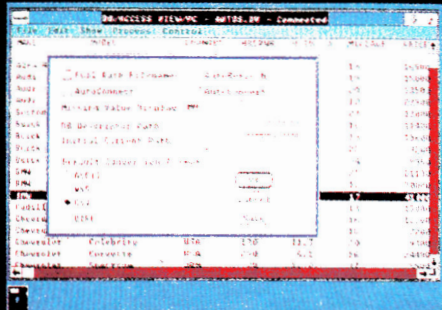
DB/ACCESS VIEW/PC - AUTOS.DB - Connected
File Edit Show Process Control
MAKE MODEL
Full Path Filenames Auto-Resize
AutoConnect Auto-Refresh
Maximum Value Window
DB Directory Path
Initial Current Path
Default Cursor Size / Shape
Small
Wide
Big
Both
OK
Cancel
Save
Chevrolet Celebrity N/A 170 11.7
Chevrolet Corvette N/A 230 5.1
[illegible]